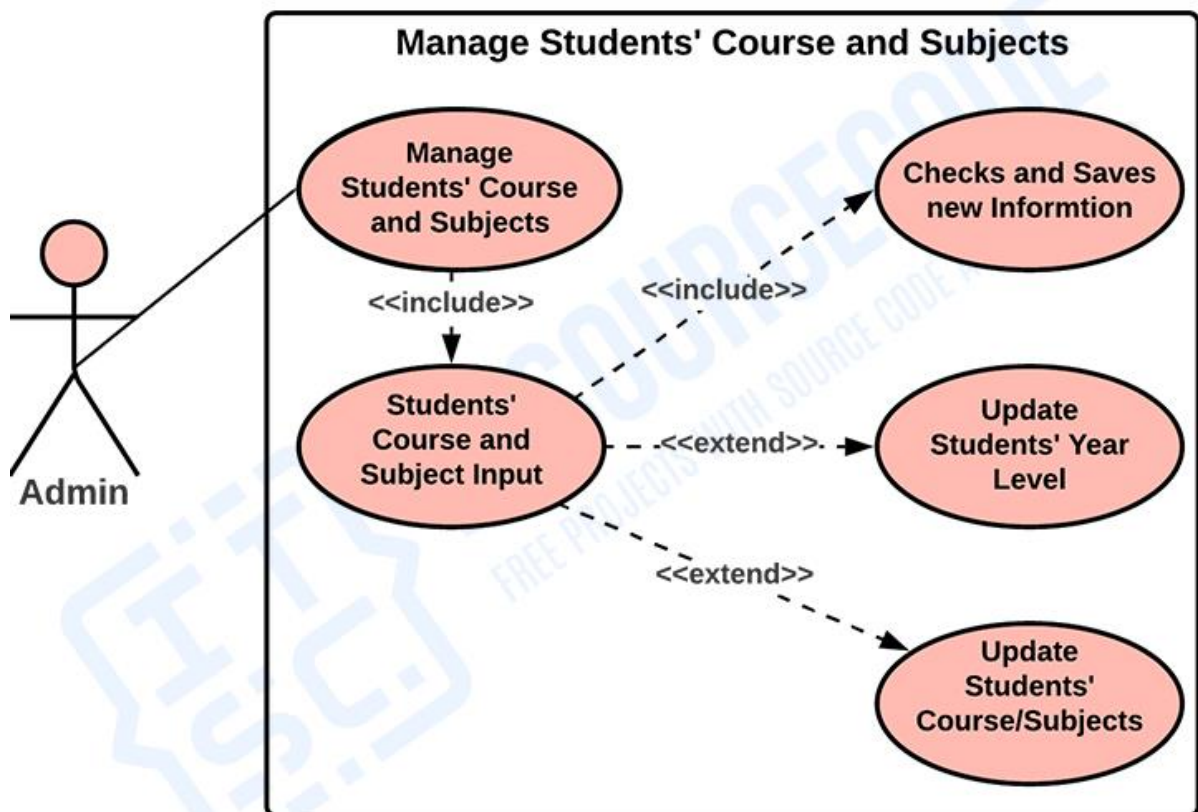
Manage Students' Course and Subjects

Admin

Manage Students' Course and Subjects

<<include>>

Students' Course and Subject Input

Checks and Saves new Informtion

<<include>>

<<extend>>

Update Students' Year Level

<<extend>>

Update Students' Course/Subjects

ITSC SOURCECODE FREE PROJECTS WITH SOURCE CODE